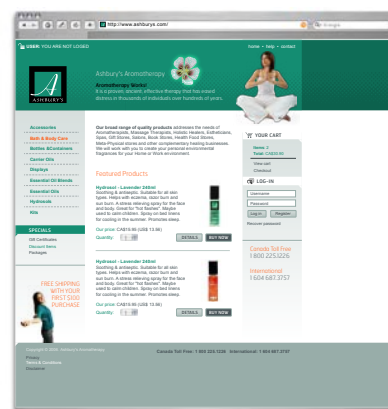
http://www.ashburys.com/

USER: YOU ARE NOT LOGED

home • help • contact

ASHBURY'S

Ashbury's Aromatherapy

Aromatherapy Works!
It is a proven, ancient, effective therapy that has eased distress in thousands of individuals over hundreds of years.

Accessories
Bath & Body Care
Bottles &Containers
Carrier Oils
Displays
Essential Oil Blends
Essential Oils
Hydrosols
Kits

SPECIALS
Gift Certificates
Discount Items
Packages

FREE SHIPPING WITH YOUR FIRST $100 PURCHASE

Our broad range of quality products addresses the needs of Aromatherapists, Massage Therapists, Holistic Healers, Estheticians, Spas, Gift Stores, Salons, Book Stores, Health Food Stores, Meta-Physical stores and other complementary healing businesses. We will work with you to create your personal environmental fragrances for your Home or Work environment.

Featured Products

Hydrosol - Lavender 240ml
Soothing & antiseptic. Suitable for all skin types. Helps with eczema, razor burn and sun burn. A dream relaxing spray for the face and body. Great for "hot flashes". Maybe used to calm children. Spray on bed linens for cooling in the summer. Promotes sleep.
Our price: CA$15.95 (US$ 13.96)
Quantity:
DETAILS
BUY NOW

Hydrosol - Lavender 240ml
Soothing & antiseptic. Suitable for all skin types. Helps with eczema, razor burn and sun burn. A dream relaxing spray for the face and body. Great for "hot flashes". Maybe used to calm children. Spray on bed linens for cooling in the summer. Promotes sleep.
Our price: CA$15.95 (US$ 13.96)
Quantity:
DETAILS
BUY NOW

YOUR CART
Items: 2
Total: CA$30.90
View cart
Checkout

LOG-IN
Username
Password
Log in
Register
Recover password

Canada Toll Free:
1.800.225.1226

International:
1.604.687.3757

Copyright © 2006, Ashbury's Aromatherapy
Privacy
Terms & Conditions
Disclaimer

Canada Toll Free: 1 800 225 1226 International: 1 604 687 3757